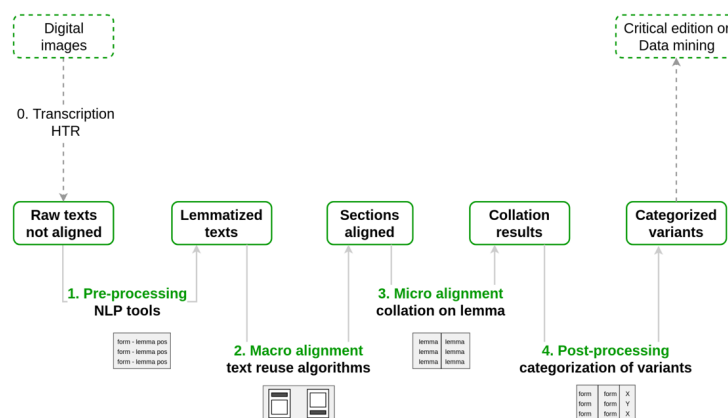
Digital images

0. Transcription
HTR

Raw texts not aligned

Lemmatized texts

Sections aligned

Collation results

Categorized variants

Critical edition or Data mining

1. Pre-processing
NLP tools

form - lemma pos
form - lemma pos
form - lemma pos

2. Macro alignment
text reuse algorithms

3. Micro alignment
collation on lemma

| lemma | lemma |
|---|---|
| lemma | lemma |
| lemma | lemma |

4. Post-processing
categorization of variants

| form | form | X |
|---|---|---|
| form | form | Y |
| form | form | X |